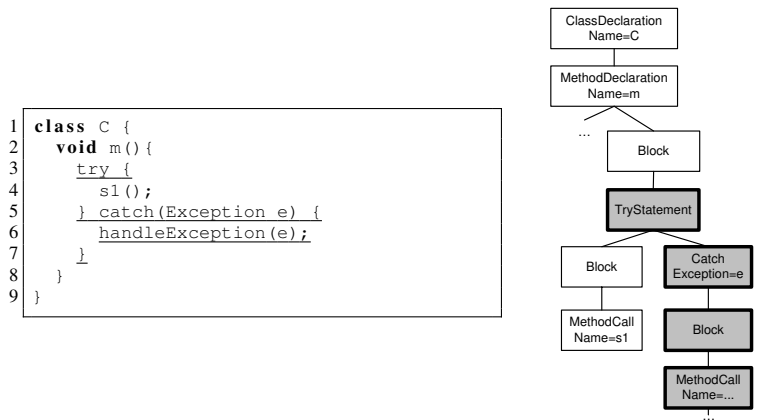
1 class C {
2 void m(){
3 try {
4 s1();
5 } catch(Exception e) {
6 handleException(e);
7 }
8 }
9 }

ClassDeclaration
Name=C

MethodDeclaration
Name=m

...

Block

TryStatement

Block

Catch
Exception=e

MethodCall
Name=s1

Block

MethodCall
Name=...

...